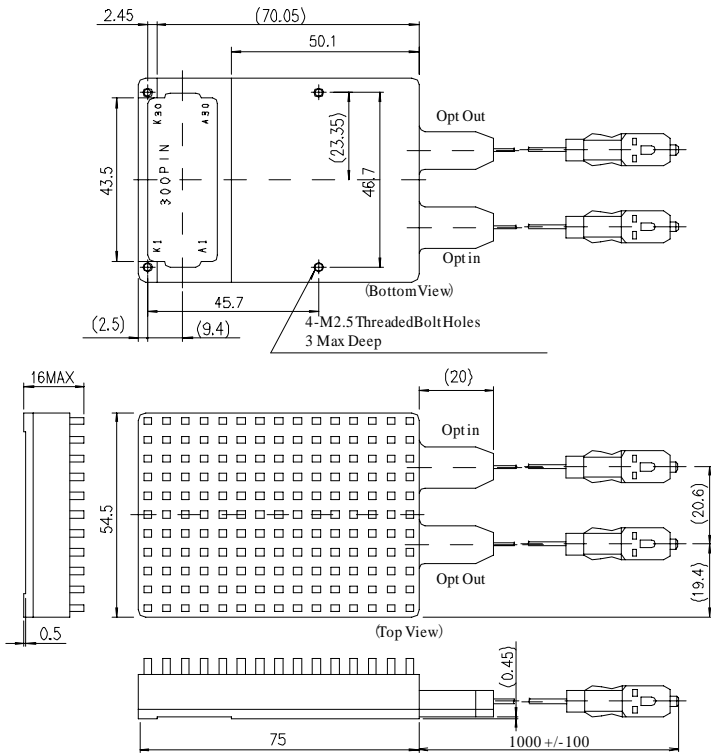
2.45
(70.05)
50.1
K30
A30
300PIN
K1
A1
43.5
(23.35)
46.7
Opt Out
Opt in
(Bottom View)
45.7
(2.5)
(9.4)
4-M2.5 Threaded Bolt Holes
3 Max Deep

16MAX
(20)
Opt in
54.5
(20.6)
Opt Out
(19.4)
0.5
(Top View)

(0.45)
75
1000 +/-100